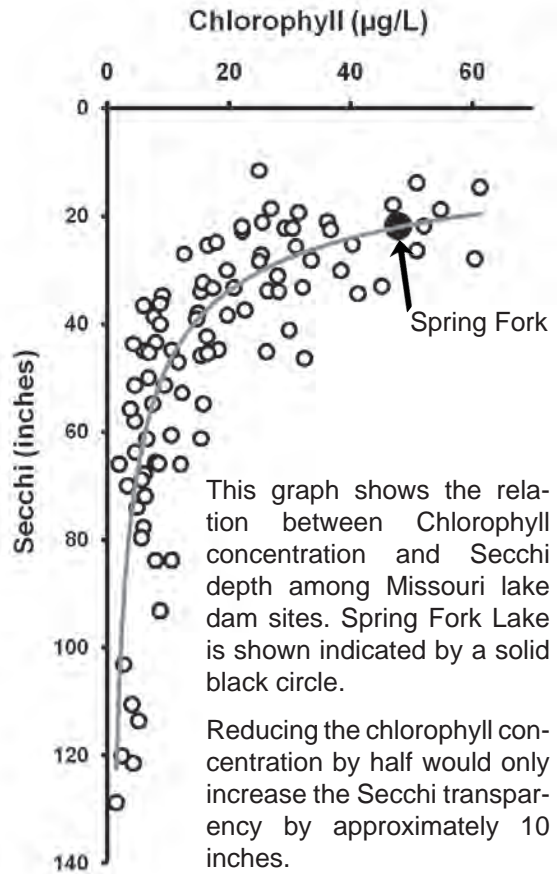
Chlorophyll (µg/L)

0
20
40
60

0
20
40
60
80
100
120
140

Secchi (inches)

Spring Fork

This graph shows the relation between Chlorophyll concentration and Secchi depth among Missouri lake dam sites. Spring Fork Lake is shown indicated by a solid black circle.

Reducing the chlorophyll concentration by half would only increase the Secchi transparency by approximately 10 inches.